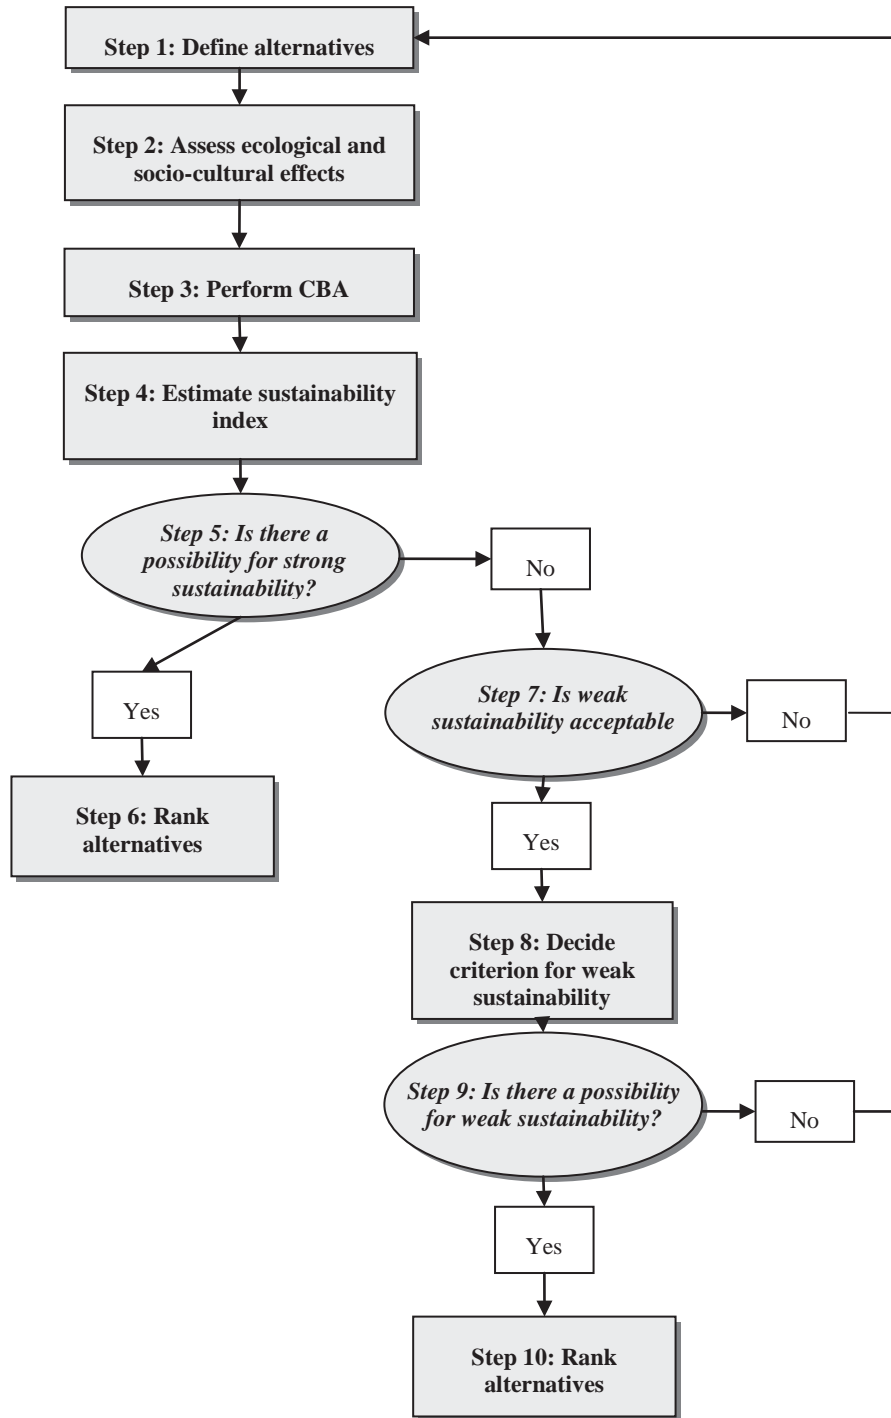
Step 1: Define alternatives

Step 2: Assess ecological and socio-cultural effects

Step 3: Perform CBA

Step 4: Estimate sustainability index

Step 5: Is there a possibility for strong sustainability?

No

Yes

Step 6: Rank alternatives

Step 7: Is weak sustainability acceptable

No

Yes

Step 8: Decide criterion for weak sustainability

Step 9: Is there a possibility for weak sustainability?

No

Yes

Step 10: Rank alternatives